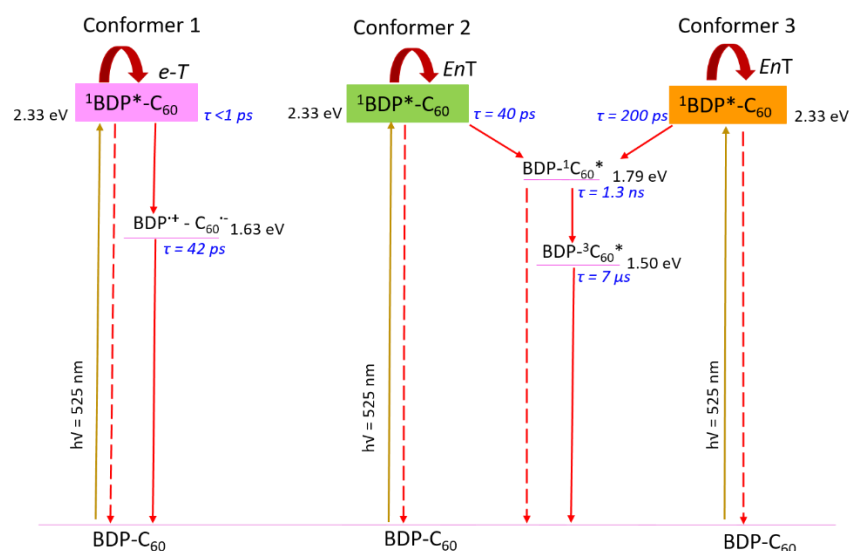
Conformer 1

Conformer 2

Conformer 3

e-T

EnT

EnT

2.33 eV

$^1$BDP*-C$_{60}$

τ <1 ps

2.33 eV

$^1$BDP*-C$_{60}$

τ = 40 ps

τ = 200 ps

$^1$BDP*-C$_{60}$

2.33 eV

BDP-$^1$C$_{60}$* 1.79 eV

τ = 1.3 ns

BDP$^{•+}$ - C$_{60}$$^{•-}$ 1.63 eV

τ = 42 ps

BDP-$^3$C$_{60}$* 1.50 eV

τ = 7 μs

hν = 525 nm

hν = 525 nm

hν = 525 nm

BDP-C$_{60}$

BDP-C$_{60}$

BDP-C$_{60}$